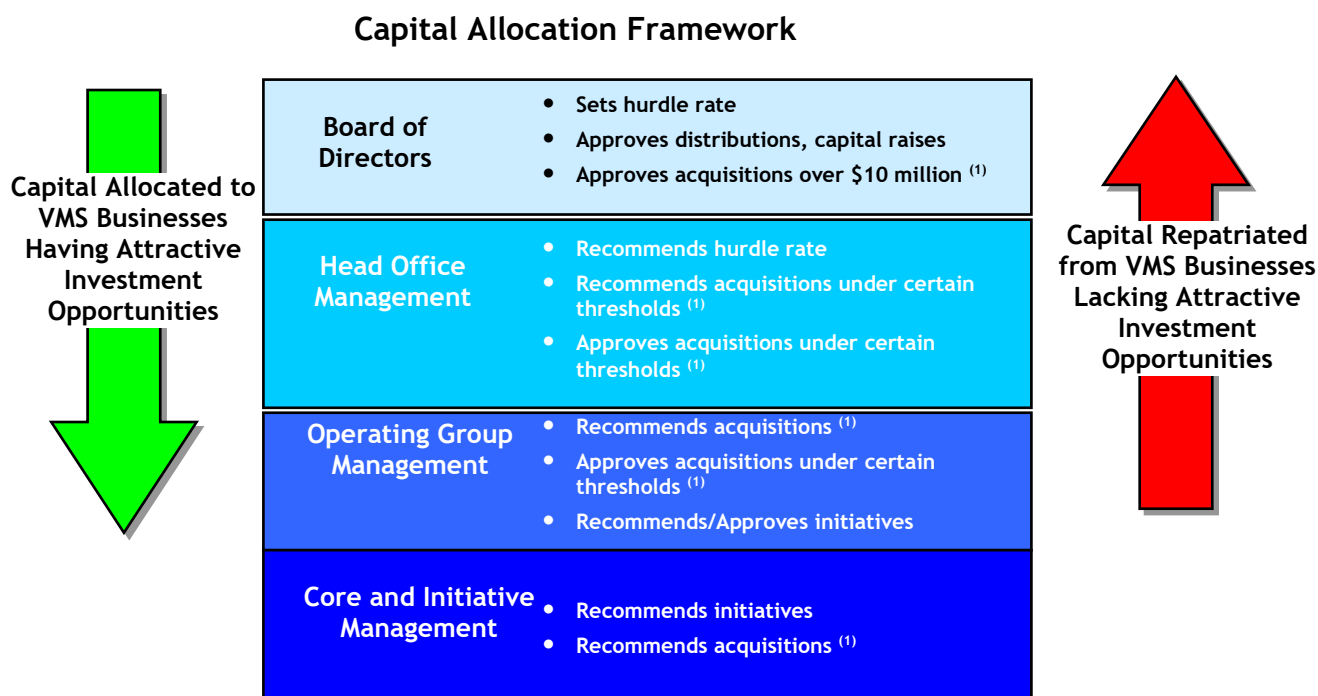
Capital Allocation Framework

Capital Allocated to VMS Businesses Having Attractive Investment Opportunities

Board of Directors
- Sets hurdle rate
- Approves distributions, capital raises
- Approves acquisitions over \$10 million $^{(1)}$

Head Office Management
- Recommends hurdle rate
- Recommends acquisitions under certain thresholds $^{(1)}$
- Approves acquisitions under certain thresholds $^{(1)}$

Operating Group Management
- Recommends acquisitions $^{(1)}$
- Approves acquisitions under certain thresholds $^{(1)}$
- Recommends/Approves initiatives

Core and Initiative Management
- Recommends initiatives
- Recommends acquisitions $^{(1)}$

Capital Repatriated from VMS Businesses Lacking Attractive Investment Opportunities